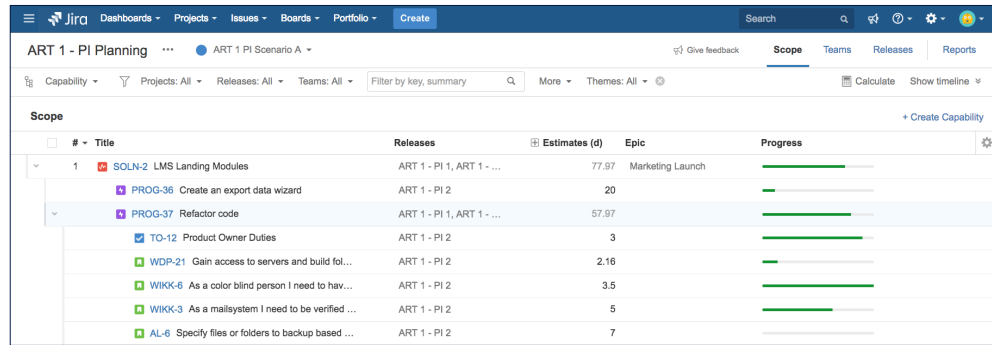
Jira Dashboards ▾ Projects ▾ Issues ▾ Boards ▾ Portfolio ▾ Create Search

ART 1 - PI Planning ··· ART 1 PI Scenario A ▾ Give feedback Scope Teams Releases Reports

Capability ▾ Projects: All ▾ Releases: All ▾ Teams: All ▾ Filter by key, summary More ▾ Themes: All ▾ Calculate Show timeline

Scope + Create Capability

| # | Title | Releases | Estimates (d) | Epic | Progress |
|---|---|---|---|---|---|
| 1 | SOLN-2 LMS Landing Modules | ART 1 - PI 1, ART 1 - ... | 77.97 | Marketing Launch | |
| | PROG-36 Create an export data wizard | ART 1 - PI 2 | 20 | | |
| | PROG-37 Refactor code | ART 1 - PI 1, ART 1 - ... | 57.97 | | |
| | TO-12 Product Owner Duties | ART 1 - PI 2 | 3 | | |
| | WDP-21 Gain access to servers and build fol... | ART 1 - PI 2 | 2.16 | | |
| | WIKK-6 As a color blind person I need to hav... | ART 1 - PI 2 | 3.5 | | |
| | WIKK-3 As a mailsystem I need to be verified ... | ART 1 - PI 2 | 5 | | |
| | AL-6 Specify files or folders to backup based ... | ART 1 - PI 2 | 7 | | |